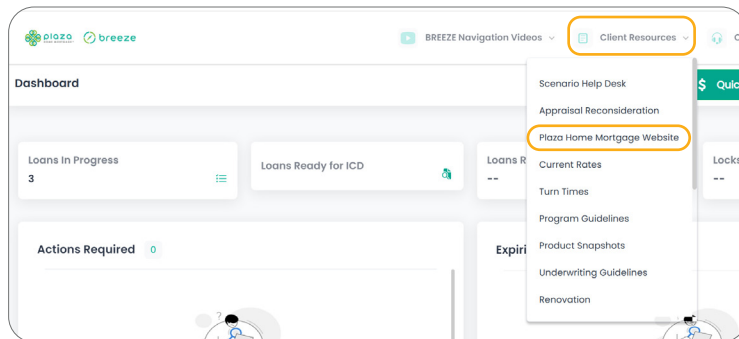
plaza HOME MORTGAGE breeze

BREEZE Navigation Videos

Client Resources

C

Dashboard

$ Quic

Scenario Help Desk
Appraisal Reconsideration
Plaza Home Mortgage Website
Current Rates
Turn Times
Program Guidelines
Product Snapshots
Underwriting Guidelines
Renovation

Loans In Progress
3

Loans Ready for ICD

Loans R
--

Locks
--

Actions Required 0

Expiri

?